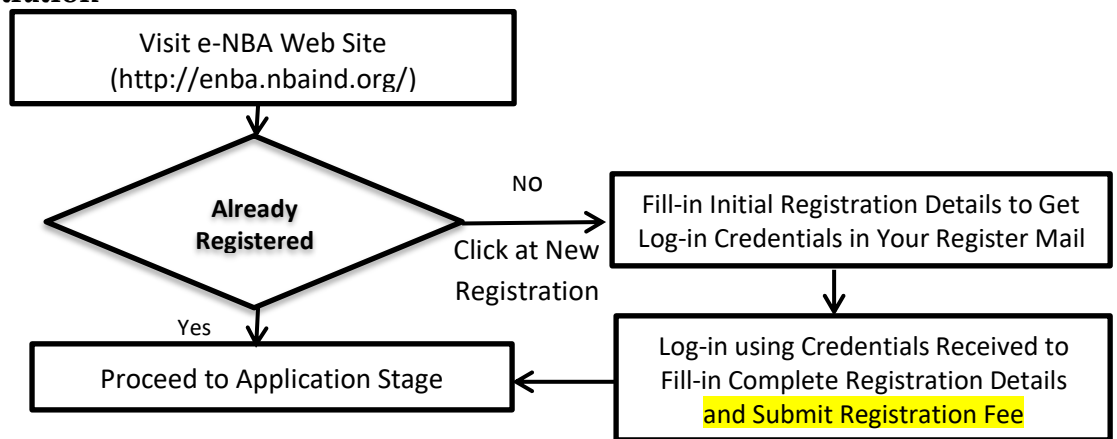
Visit e-NBA Web Site (http://enba.nbaind.org/)

Already Registered

NO

Click at New Registration

Fill-in Initial Registration Details to Get Log-in Credentials in Your Register Mail

Yes

Proceed to Application Stage

Log-in using Credentials Received to Fill-in Complete Registration Details and Submit Registration Fee